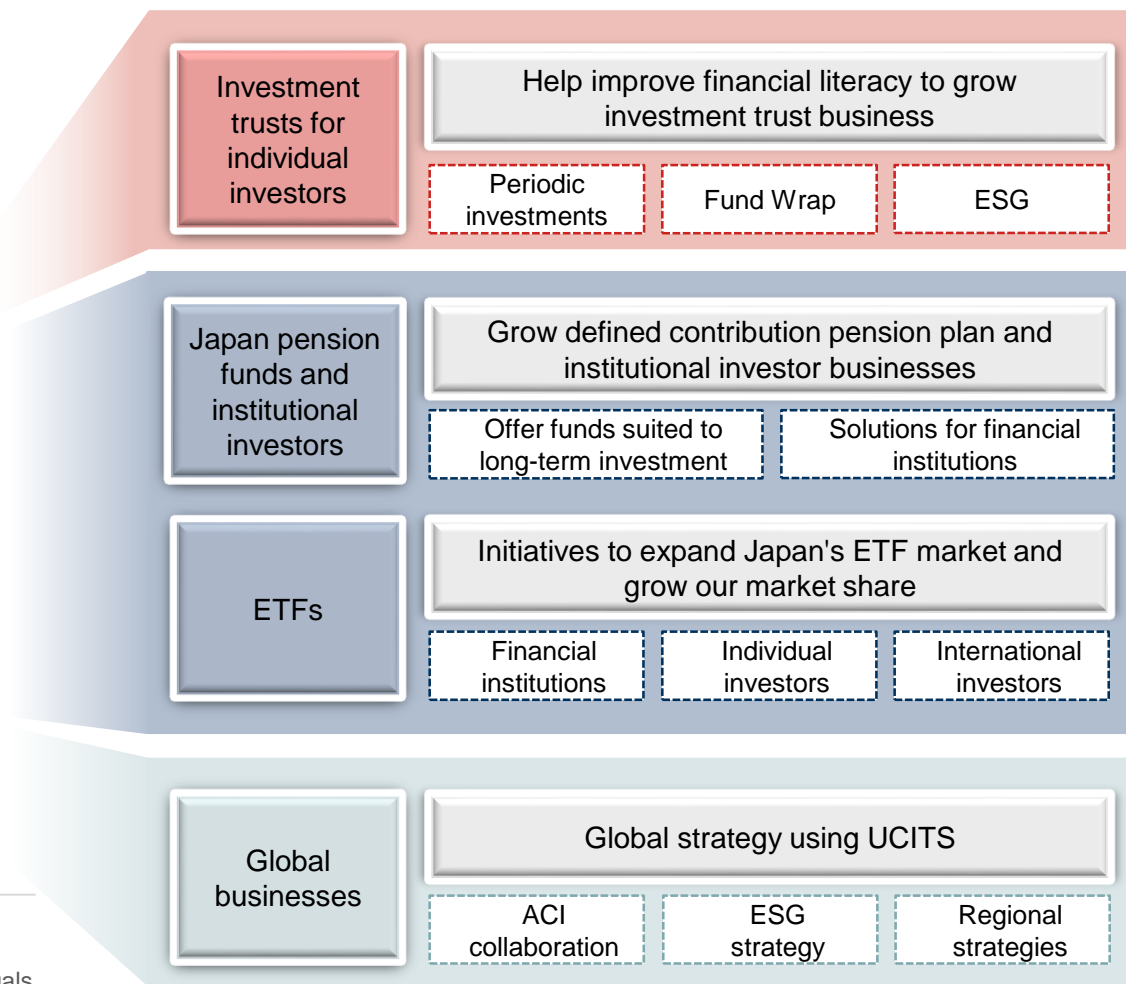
Investment trusts for individual investors

Help improve financial literacy to grow investment trust business

Periodic investments

Fund Wrap

ESG

Japan pension funds and institutional investors

Grow defined contribution pension plan and institutional investor businesses

Offer funds suited to long-term investment

Solutions for financial institutions

ETFs

Initiatives to expand Japan's ETF market and grow our market share

Financial institutions

Individual investors

International investors

Global businesses

Global strategy using UCITS

ACI collaboration

ESG strategy

Regional strategies

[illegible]als